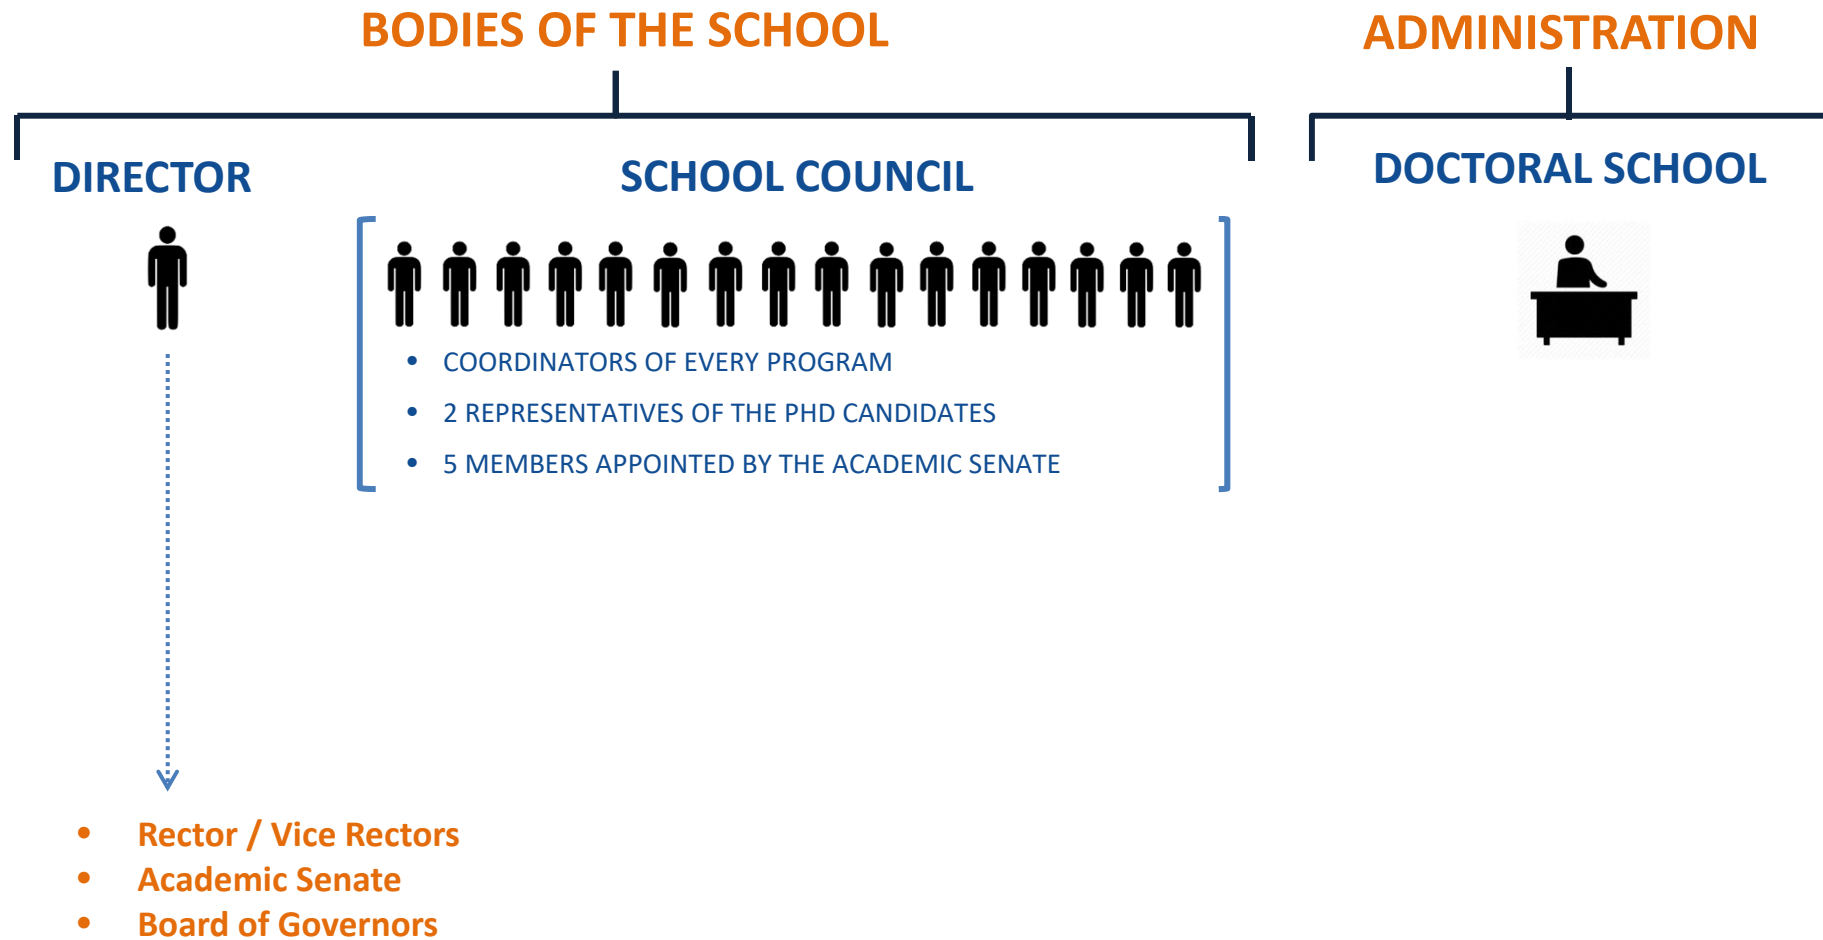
BODIES OF THE SCHOOL

ADMINISTRATION

DIRECTOR

SCHOOL COUNCIL

DOCTORAL SCHOOL

- COORDINATORS OF EVERY PROGRAM
- 2 REPRESENTATIVES OF THE PHD CANDIDATES
- 5 MEMBERS APPOINTED BY THE ACADEMIC SENATE

- Rector / Vice Rectors
- Academic Senate
- Board of Governors